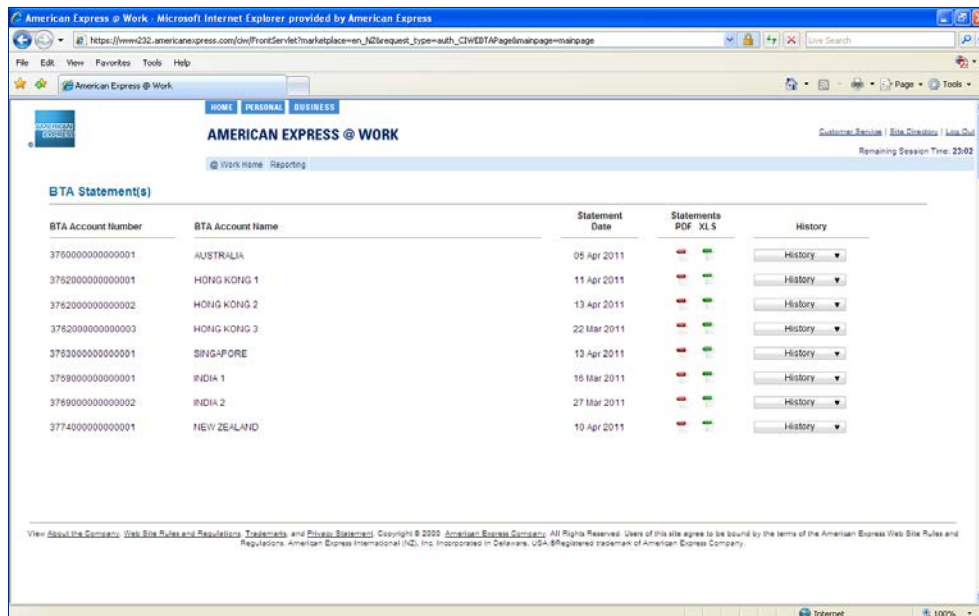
American Express @ Work - Microsoft Internet Explorer provided by American Express

https://www232.americanexpress.com/ciw/FrontServlet?marketplace=en_NZ&request_type=auth_CIWBTAPage&mainpage=mainpage

Live Search

File Edit View Favorites Tools Help

American Express @ Work

Page Tools

HOME PERSONAL BUSINESS

AMERICAN EXPRESS

AMERICAN EXPRESS @ WORK

Customer Service | Site Directory | Log Out

Remaining Session Time: 23:02

@ Work Home Reporting

BTA Statement(s)

| BTA Account Number | BTA Account Name | Statement Date | Statements PDF XLS | History |
|---|---|---|---|---|
| 3760000000000001 | AUSTRALIA | 05 Apr 2011 | | History |
| 3762000000000001 | HONG KONG 1 | 11 Apr 2011 | | History |
| 3762000000000002 | HONG KONG 2 | 13 Apr 2011 | | History |
| 3762000000000003 | HONG KONG 3 | 22 Mar 2011 | | History |
| 3763000000000001 | SINGAPORE | 13 Apr 2011 | | History |
| 3769000000000001 | INDIA 1 | 16 Mar 2011 | | History |
| 3769000000000002 | INDIA 2 | 27 Mar 2011 | | History |
| 3774000000000001 | NEW ZEALAND | 10 Apr 2011 | | History |

View About the Company, Web Site Rules and Regulations, Trademarks, and Privacy Statement. Copyright © 2000 American Express Company. All Rights Reserved. Users of this site agree to be bound by the terms of the American Express Web Site Rules and Regulations. American Express International (NZ), Inc. Incorporated in Delaware, USA.®Registered trademark of American Express Company.

Internet

100%